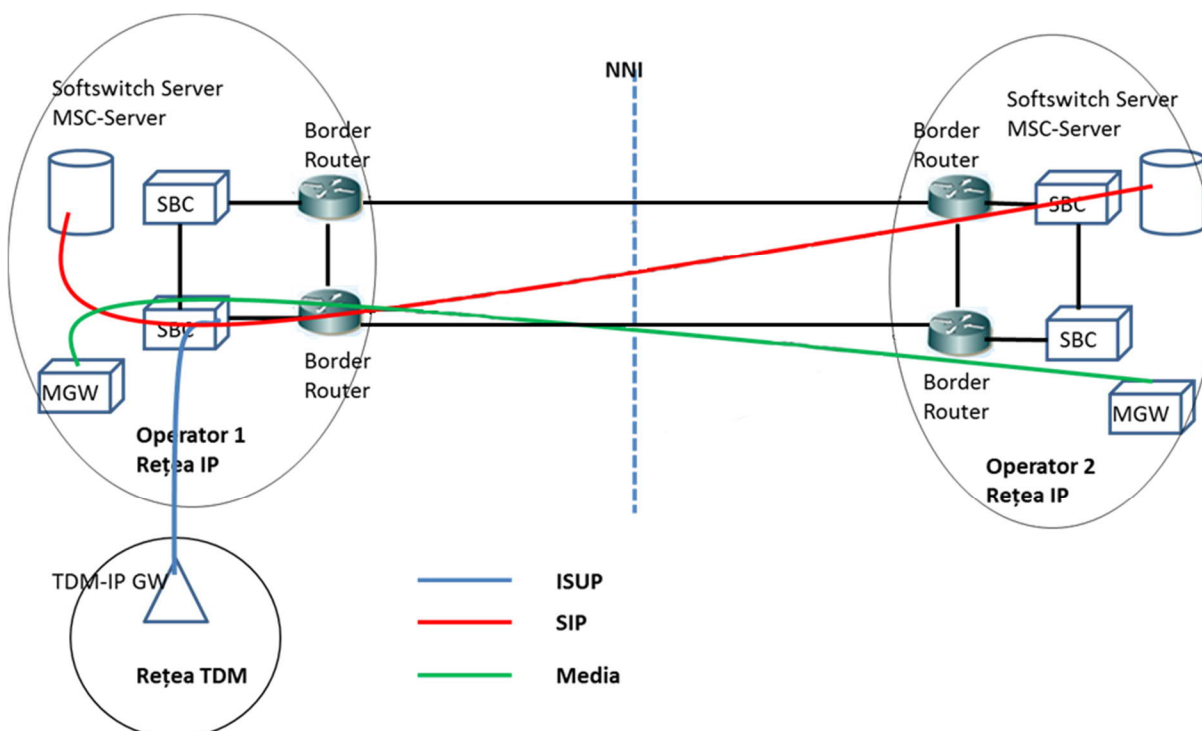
Softswitch Server
MSC-Server

NNI

Softswitch Server
MSC-Server

Border Router

Border Router

SBC

SBC

SBC

SBC

Border Router

Border Router

MGW

MGW

Operator 1
Rețea IP

Operator 2
Rețea IP

TDM-IP GW

Rețea TDM

ISUP

SIP

Media